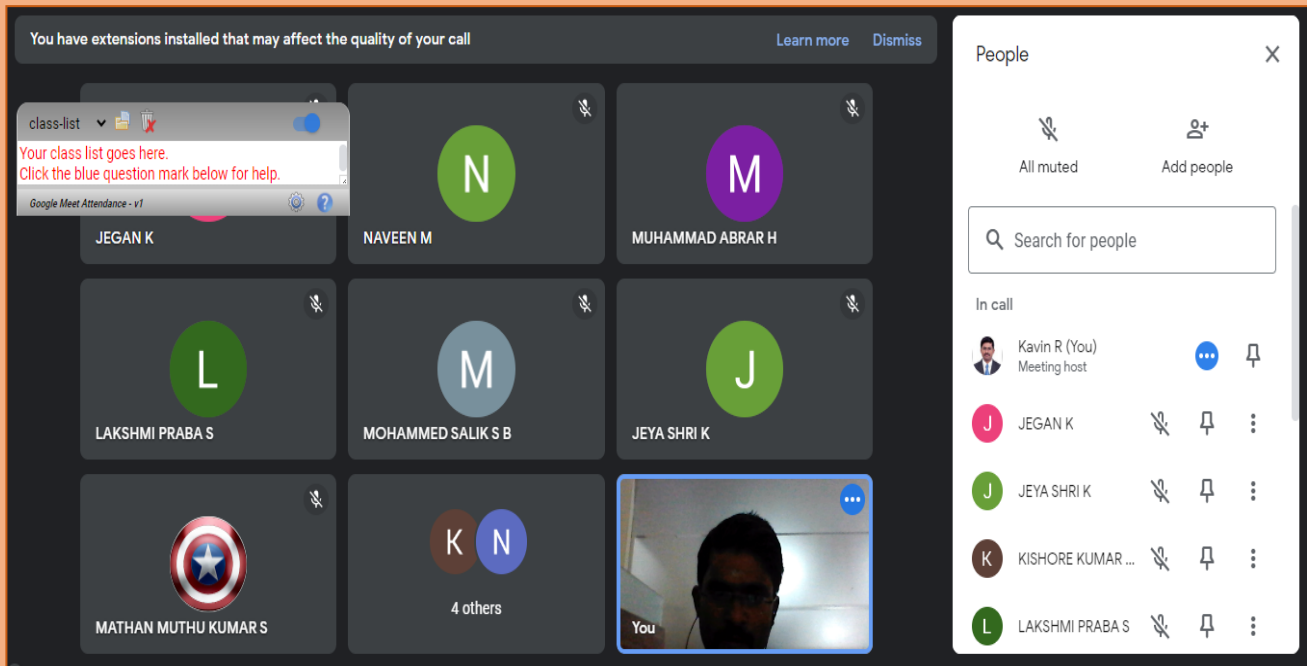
You have extensions installed that may affect the quality of your call

Learn more

Dismiss

class-list

Your class list goes here.
Click the blue question mark below for help.

Google Meet Attendance - v1

JEGAN K

N
NAVEEN M

M
MUHAMMAD ABRAR H

L
LAKSHMI PRABA S

M
MOHAMMED SALIK S B

J
JEYA SHRI K

MATHAN MUTHU KUMAR S

K N
4 others

You

People

All muted

Add people

Search for people

In call

Kavin R (You)
Meeting host

J JEGAN K

J JEYA SHRI K

K KISHORE KUMAR ...

L LAKSHMI PRABA S